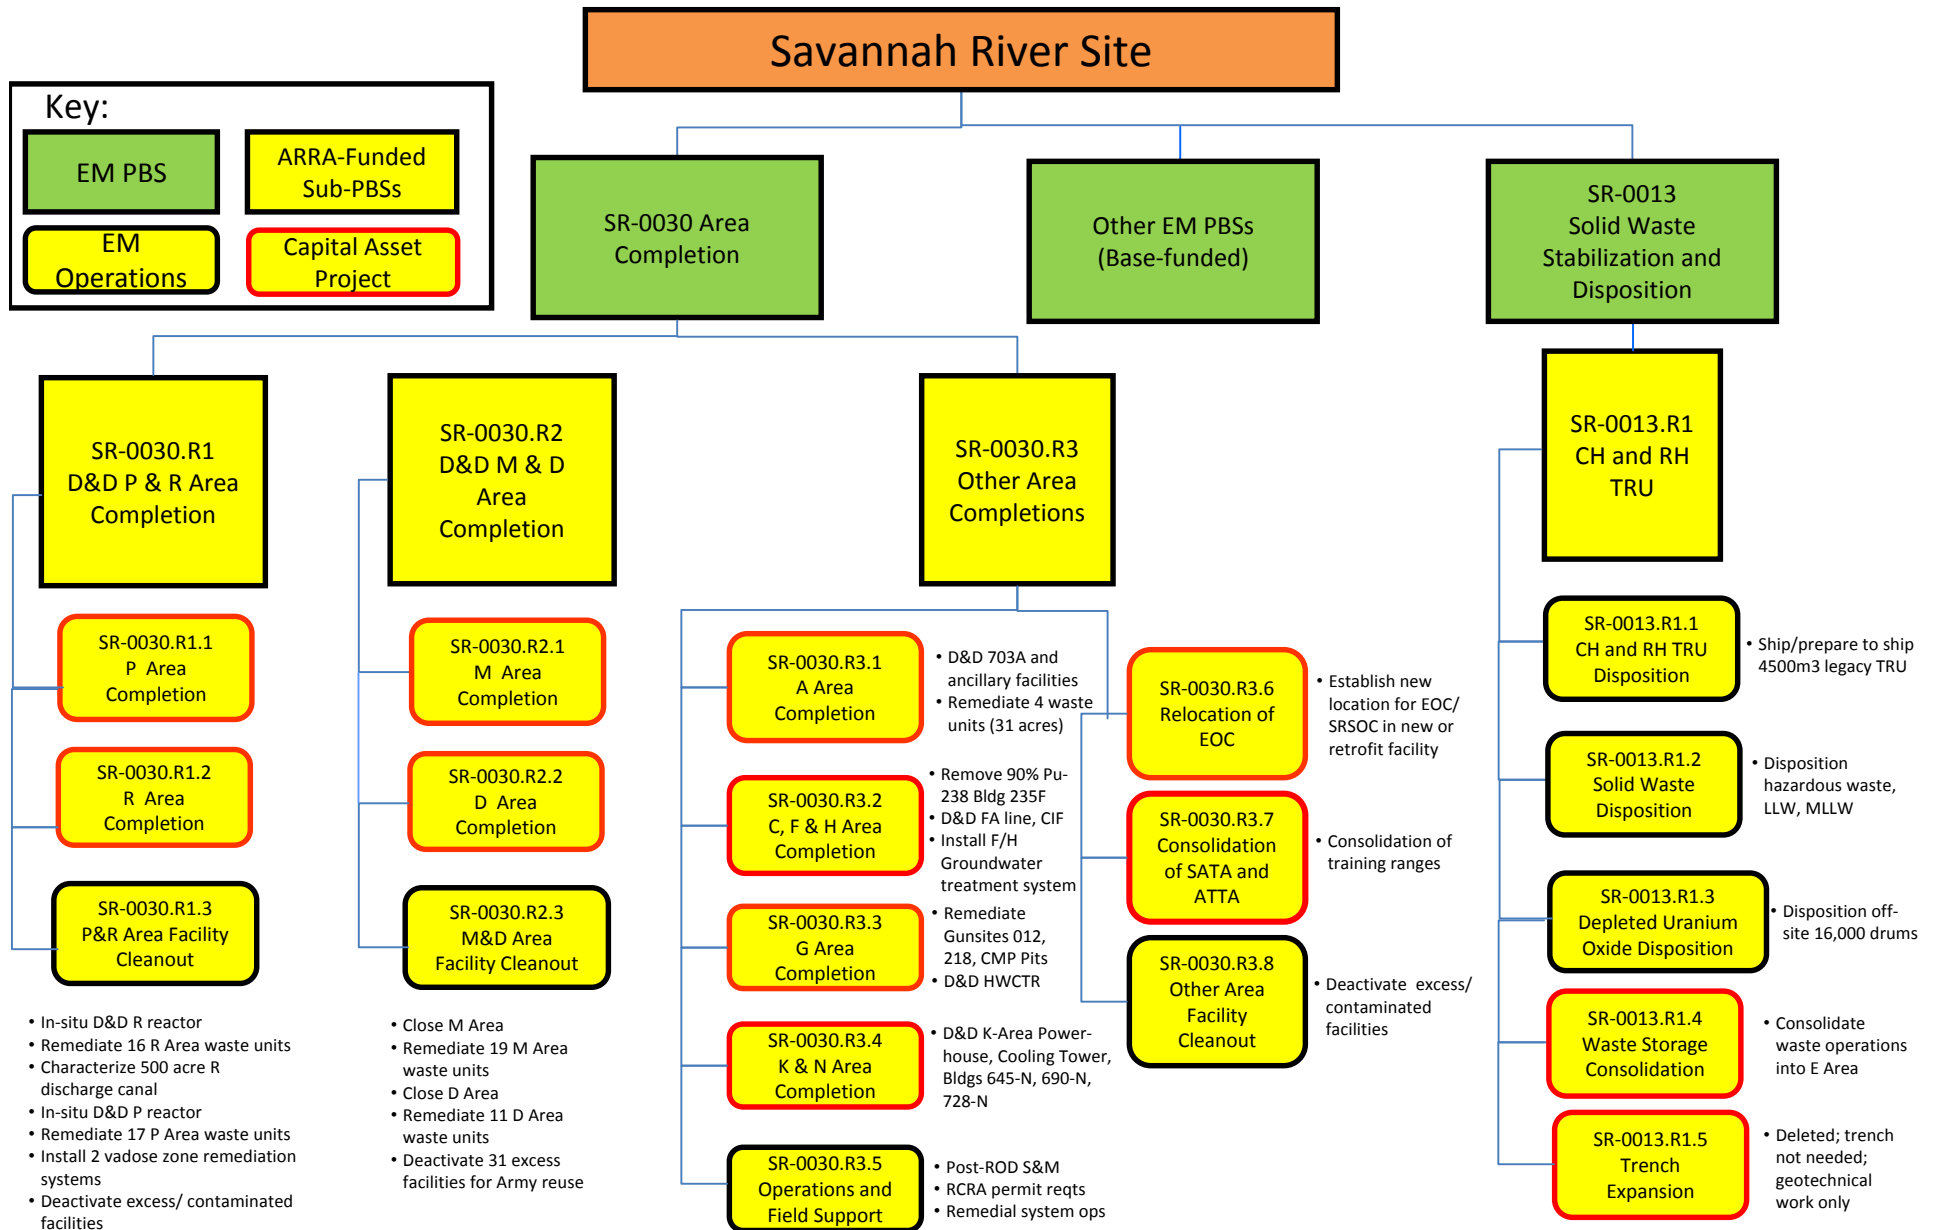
Savannah River Site

Key:

EM PBS

ARRA-Funded Sub-PBSs

EM Operations

Capital Asset Project

SR-0030 Area Completion

Other EM PBSs (Base-funded)

SR-0013 Solid Waste Stabilization and Disposition

SR-0030.R1 D&D P & R Area Completion

SR-0030.R2 D&D M & D Area Completion

SR-0030.R3 Other Area Completions

SR-0013.R1 CH and RH TRU

SR-0030.R1.1 P Area Completion

SR-0030.R1.2 R Area Completion

SR-0030.R1.3 P&R Area Facility Cleanout

• In-situ D&D R reactor
• Remediate 16 R Area waste units
• Characterize 500 acre R discharge canal
• In-situ D&D P reactor
• Remediate 17 P Area waste units
• Install 2 vadose zone remediation systems
• Deactivate excess/ contaminated facilities

SR-0030.R2.1 M Area Completion

SR-0030.R2.2 D Area Completion

SR-0030.R2.3 M&D Area Facility Cleanout

• Close M Area
• Remediate 19 M Area waste units
• Close D Area
• Remediate 11 D Area waste units
• Deactivate 31 excess facilities for Army reuse

SR-0030.R3.1 A Area Completion

• D&D 703A and ancillary facilities
• Remediate 4 waste units (31 acres)

SR-0030.R3.2 C, F & H Area Completion

• Remove 90% Pu-238 Bldg 235F
• D&D FA line, CIF
• Install F/H Groundwater treatment system

SR-0030.R3.3 G Area Completion

• Remediate Gunsites 012, 218, CMP Pits
• D&D HWCTR

SR-0030.R3.4 K & N Area Completion

• D&D K-Area Power-house, Cooling Tower, Bldgs 645-N, 690-N, 728-N

SR-0030.R3.5 Operations and Field Support

• Post-ROD S&M
• RCRA permit reqts
• Remedial system ops

SR-0030.R3.6 Relocation of EOC

• Establish new location for EOC/ SRSOC in new or retrofit facility

SR-0030.R3.7 Consolidation of SATA and ATTA

• Consolidation of training ranges

SR-0030.R3.8 Other Area Facility Cleanout

• Deactivate excess/ contaminated facilities

SR-0013.R1.1 CH and RH TRU Disposition

• Ship/prepare to ship 4500m3 legacy TRU

SR-0013.R1.2 Solid Waste Disposition

• Disposition hazardous waste, LLW, MLLW

SR-0013.R1.3 Depleted Uranium Oxide Disposition

• Disposition off-site 16,000 drums

SR-0013.R1.4 Waste Storage Consolidation

• Consolidate waste operations into E Area

SR-0013.R1.5 Trench Expansion

• Deleted; trench not needed; geotechnical work only